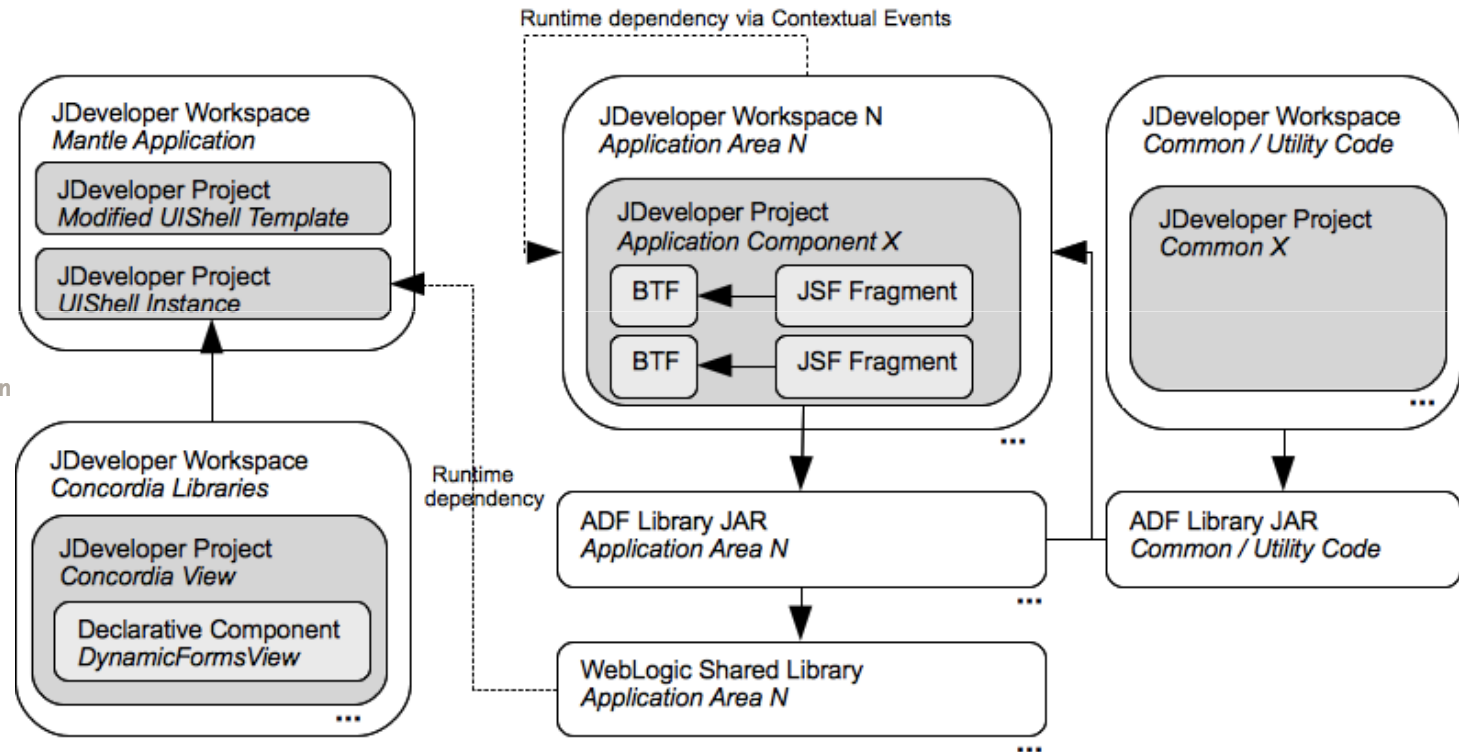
Runtime dependency via Contextual Events

JDeveloper Workspace
Mantle Application

JDeveloper Project
Modified UIShell Template

JDeveloper Project
UIShell Instance

JDeveloper Workspace N
Application Area N

JDeveloper Project
Application Component X

BTF

JSF Fragment

BTF

JSF Fragment

...

JDeveloper Workspace
Common / Utility Code

JDeveloper Project
Common X

...

n

JDeveloper Workspace
Concordia Libraries

JDeveloper Project
Concordia View

Declarative Component
DynamicFormsView

...

Runtime dependency

ADF Library JAR
Application Area N

...

ADF Library JAR
Common / Utility Code

WebLogic Shared Library
Application Area N

...